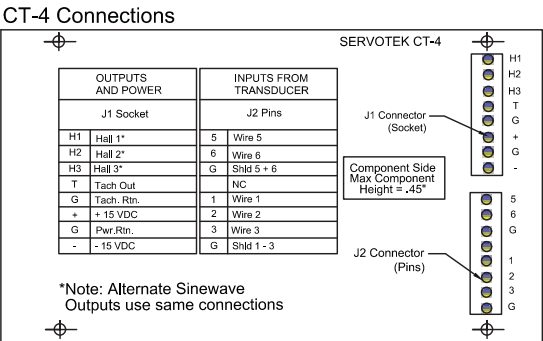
CT-4 Connections

SERVOTEK CT-4

| OUTPUTS AND POWER | |
|---|---|
| J1 Socket | |
| H1 | Hall 1* |
| H2 | Hall 2* |
| H3 | Hall 3* |
| T | Tach Out |
| G | Tach. Rtn. |
| + | + 15 VDC |
| G | Pwr.Rtn. |
| - | - 15 VDC |

| INPUTS FROM TRANSDUCER | |
|---|---|
| J2 Pins | |
| 5 | Wire 5 |
| 6 | Wire 6 |
| G | Shld 5 + 6 |
| | NC |
| 1 | Wire 1 |
| 2 | Wire 2 |
| 3 | Wire 3 |
| G | Shld 1 - 3 |

J1 Connector (Socket)

H1
H2
H3
T
G
+
G
-

Component Side Max Component Height = .45"

J2 Connector (Pins)

5
6
G
1
2
3
G

*Note: Alternate Sinewave Outputs use same connections